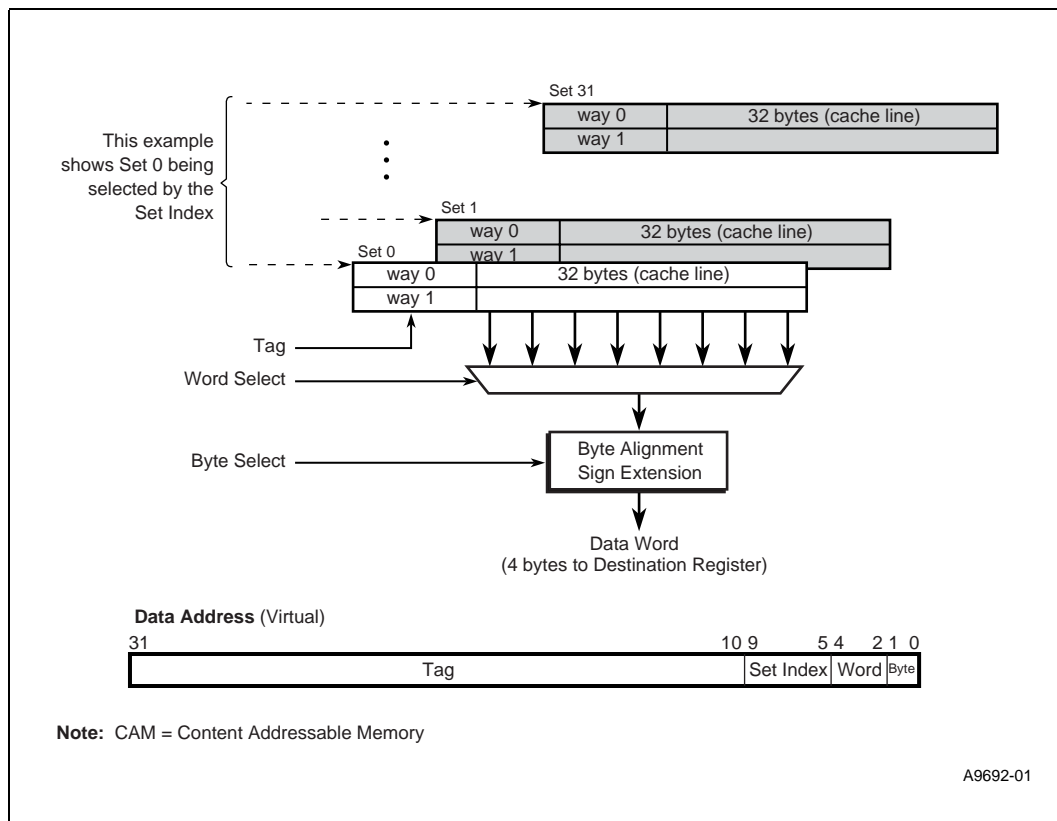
This example shows Set 0 being selected by the Set Index

Set 31

| way 0 | 32 bytes (cache line) |
|---|---|
| way 1 | |

Set 1

| way 0 | 32 bytes (cache line) |
|---|---|
| way 1 | |

Set 0

| way 0 | 32 bytes (cache line) |
|---|---|
| way 1 | |

Tag

Word Select

Byte Select

Byte Alignment
Sign Extension

Data Word
(4 bytes to Destination Register)

**Data Address** (Virtual)

31 10 9 5 4 2 1 0

| Tag | Set Index | Word | Byte |
|---|---|---|---|

**Note:** CAM = Content Addressable Memory

A9692-01